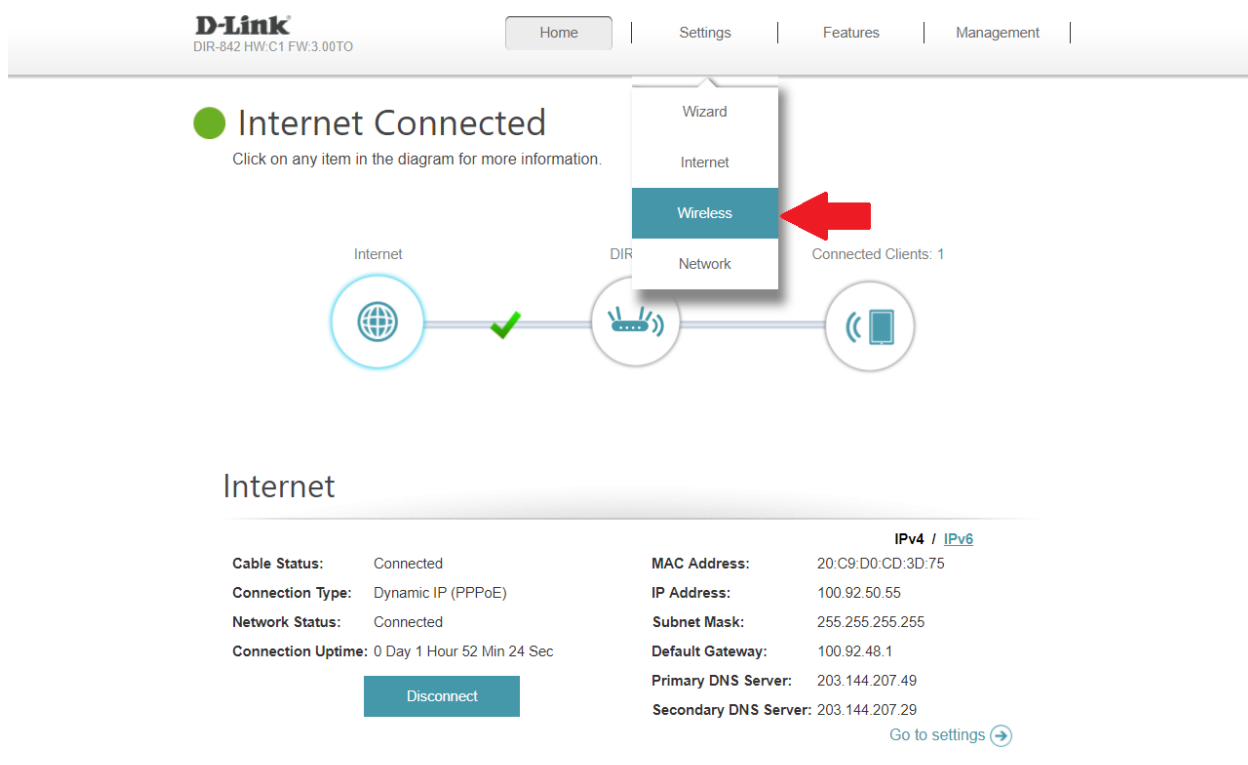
D-Link
DIR-842 HW:C1 FW:3.00TO

Home | Settings | Features | Management

Wizard
Internet
Wireless
Network

Internet Connected
Click on any item in the diagram for more information.

Internet
DIR
Connected Clients: 1

Internet

IPv4 / IPv6

Cable Status: Connected
Connection Type: Dynamic IP (PPPoE)
Network Status: Connected
Connection Uptime: 0 Day 1 Hour 52 Min 24 Sec

Disconnect

MAC Address: 20:C9:D0:CD:3D:75
IP Address: 100.92.50.55
Subnet Mask: 255.255.255.255
Default Gateway: 100.92.48.1
Primary DNS Server: 203.144.207.49
Secondary DNS Server: 203.144.207.29

Go to settings